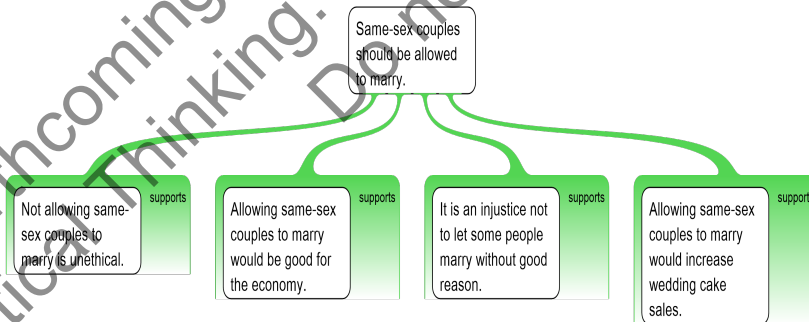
Same-sex couples should be allowed to marry.

supports

Not allowing same-sex couples to marry is unethical.

supports

Allowing same-sex couples to marry would be good for the economy.

supports

It is an injustice not to let some people marry without good reason.

supports

Allowing same-sex couples to marry would increase wedding cake sales.

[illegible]coming
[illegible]ical Thinking.
Do n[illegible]